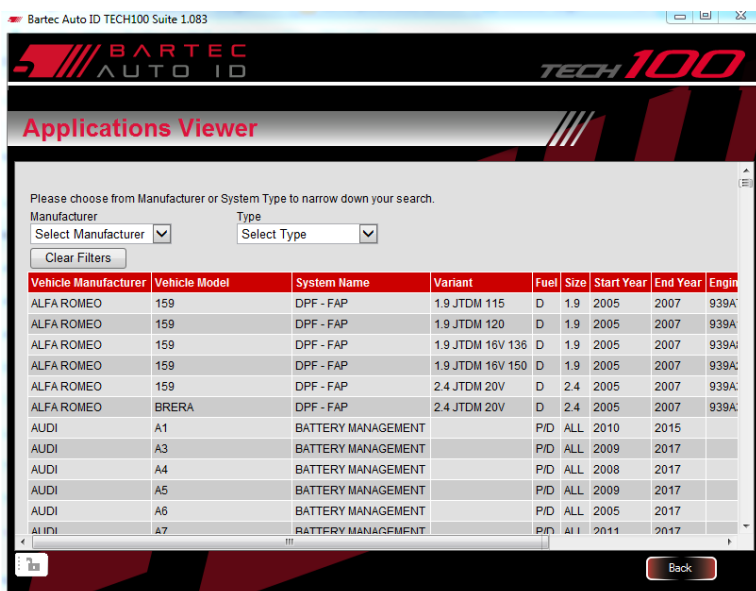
Bartec Auto ID TECH100 Suite 1.083

BARTEC AUTO ID

TECH100

Applications Viewer

Please choose from Manufacturer or System Type to narrow down your search.

Manufacturer
Select Manufacturer

Type
Select Type

Clear Filters

| Vehicle Manufacturer | Vehicle Model | System Name | Variant | Fuel | Size | Start Year | End Year | Engin |
|---|---|---|---|---|---|---|---|---|
| ALFA ROMEO | 159 | DPF - FAP | 1.9 JTDM 115 | D | 1.9 | 2005 | 2007 | 939A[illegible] |
| ALFA ROMEO | 159 | DPF - FAP | 1.9 JTDM 120 | D | 1.9 | 2005 | 2007 | 939A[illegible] |
| ALFA ROMEO | 159 | DPF - FAP | 1.9 JTDM 16V 136 | D | 1.9 | 2005 | 2007 | 939A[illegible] |
| ALFA ROMEO | 159 | DPF - FAP | 1.9 JTDM 16V 150 | D | 1.9 | 2005 | 2007 | 939A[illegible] |
| ALFA ROMEO | 159 | DPF - FAP | 2.4 JTDM 20V | D | 2.4 | 2005 | 2007 | 939A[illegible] |
| ALFA ROMEO | BRERA | DPF - FAP | 2.4 JTDM 20V | D | 2.4 | 2005 | 2007 | 939A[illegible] |
| AUDI | A1 | BATTERY MANAGEMENT | | P/D | ALL | 2010 | 2015 | |
| AUDI | A3 | BATTERY MANAGEMENT | | P/D | ALL | 2009 | 2017 | |
| AUDI | A4 | BATTERY MANAGEMENT | | P/D | ALL | 2008 | 2017 | |
| AUDI | A5 | BATTERY MANAGEMENT | | P/D | ALL | 2009 | 2017 | |
| AUDI | A6 | BATTERY MANAGEMENT | | P/D | ALL | 2005 | 2017 | |
| AUDI | A7 | BATTERY MANAGEMENT | | P/D | ALL | 2011 | 2017 | |

Back